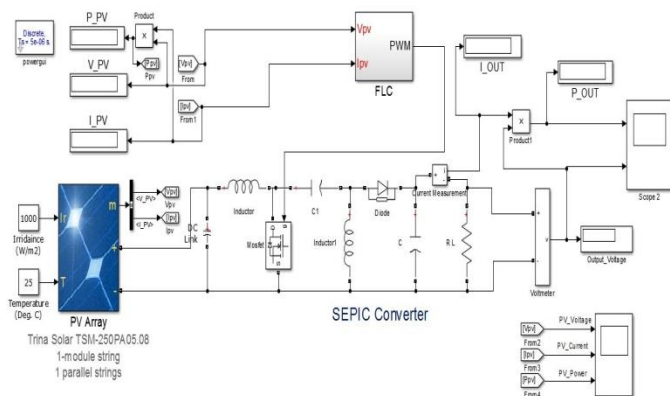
Discrete, Ts = 5e-06 s.
powergui

P_PV

Product

Ppv

V_PV

[Vpv]

From

[Ipv]

From1

I_PV

Vpv

Ipv

PWM

FLC

I_OUT

P_OUT

Product1

Scope 2

1000

Irridiance (W/m2)

25

Temperature (Deg. C)

Ir

T

m

<V_PV>

<I_PV>

[Vpv]

Vpv

[Ipv]

Ipv

DC Link

Inductor

Mosfet

C1

Inductor1

Diode

Current Measurement

C

R L

Voltmeter

Output_Voltage

PV Array

Trina Solar TSM-250PA05.08

1-module string

1 parallel strings

SEPIC Converter

[Vpv]

From2

[Ipv]

From3

[Ppv]

From4

PV_Voltage

PV_Current

PV_Power